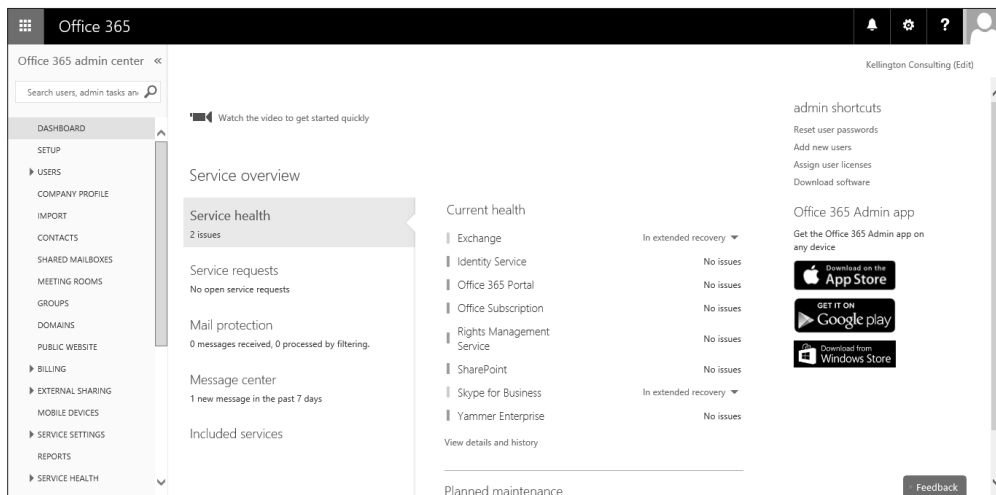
Office 365

Office 365 admin center «

Search users, admin tasks an

DASHBOARD
SETUP
USERS
COMPANY PROFILE
IMPORT
CONTACTS
SHARED MAILBOXES
MEETING ROOMS
GROUPS
DOMAINS
PUBLIC WEBSITE
BILLING
EXTERNAL SHARING
MOBILE DEVICES
SERVICE SETTINGS
REPORTS
SERVICE HEALTH

Kellington Consulting (Edit)

Watch the video to get started quickly

Service overview

Service health
2 issues

Service requests
No open service requests

Mail protection
0 messages received, 0 processed by filtering.

Message center
1 new message in the past 7 days

Included services

Current health

| Service | Status |
|---|---|
| Exchange | In extended recovery |
| Identity Service | No issues |
| Office 365 Portal | No issues |
| Office Subscription | No issues |
| Rights Management Service | No issues |
| SharePoint | No issues |
| Skype for Business | In extended recovery |
| Yammer Enterprise | No issues |

View details and history

Planned maintenance

admin shortcuts
Reset user passwords
Add new users
Assign user licenses
Download software

Office 365 Admin app
Get the Office 365 Admin app on any device

Download on the App Store
GET IT ON Google play
Download from Windows Store

Feedback